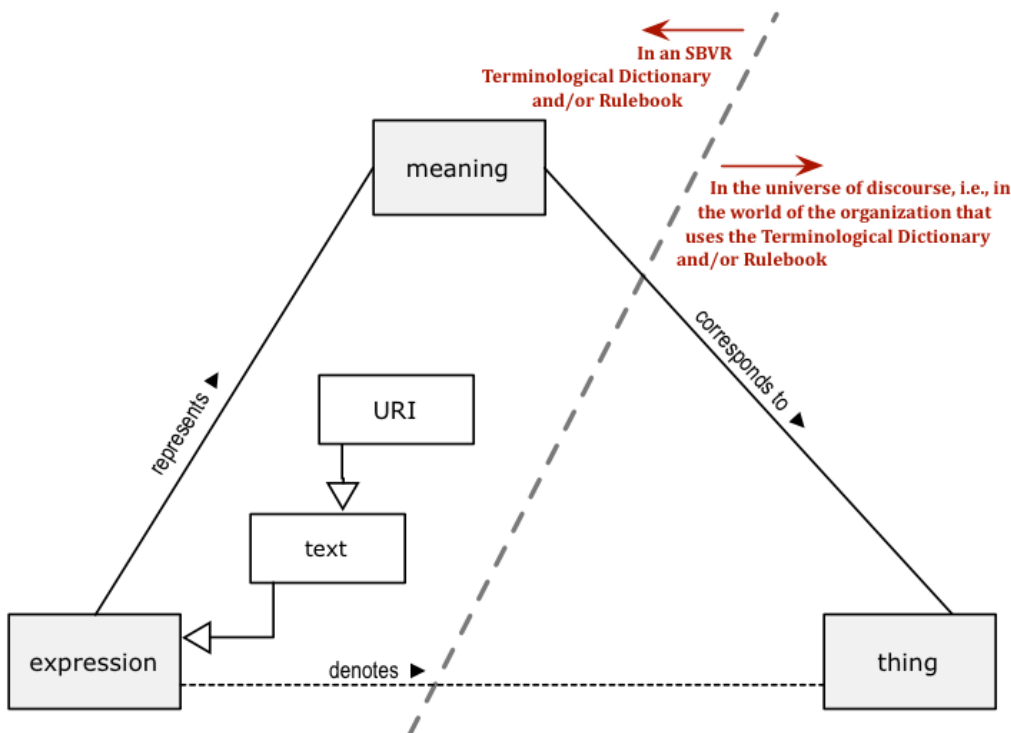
In an SBVR Terminological Dictionary and/or Rulebook

meaning

In the universe of discourse, i.e., in the world of the organization that uses the Terminological Dictionary and/or Rulebook

corresponds to ▶

represents ▶

URI

text

expression

denotes ▶

thing